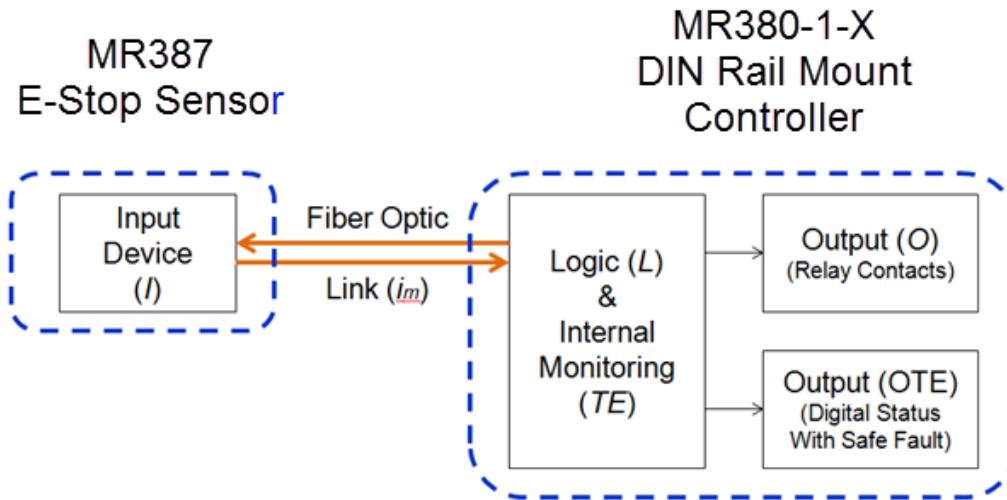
MR387
E-Stop Sensor

MR380-1-X
DIN Rail Mount
Controller

Input
Device
($I$)

Fiber Optic

Link ($i_m$)

Logic ($L$)
&
Internal
Monitoring
($TE$)

Output ($O$)
(Relay Contacts)

Output (OTE)
(Digital Status
With Safe Fault)